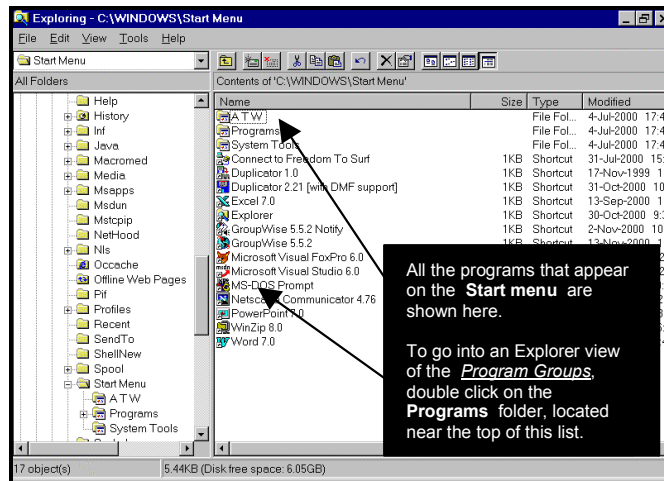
Exploring - C:\WINDOWS\Start Menu

File Edit View Tools Help

Start Menu

All Folders

Contents of 'C:\WINDOWS\Start Menu'

Help
History
Inf
Java
Macromed
Media
Msapps
Msdun
Mstcpip
NetHood
Nls
Occache
Offline Web Pages
Pif
Profiles
Recent
SendTo
ShellNew
Spool
Start Menu
A T W
Programs
System Tools

| Name | Size | Type | Modified |
|---|---|---|---|
| A T W | | File Fol... | 4-Jul-2000 17:4 |
| Programs | | File Fol... | 4-Jul-2000 17:4 |
| System Tools | | File Fol... | 4-Jul-2000 17:4 |
| Connect to Freedom To Surf | 1KB | Shortcut | 31-Jul-2000 15: |
| Duplicator 1.0 | 1KB | Shortcut | 17-Nov-1999 1 |
| Duplicator 2.21 [with DMF support] | 1KB | Shortcut | 31-Oct-2000 10 |
| Excel 7.0 | 1KB | Shortcut | 13-Sep-2000 1 |
| Explorer | 1KB | Shortcut | 30-Oct-2000 9: |
| GroupWise 5.5.2 Notify | 1KB | Shortcut | 2-Nov-2000 10 |
| GroupWise 5.5.2 | 1KB | Shortcut | 13-Nov-2000 1 |
| Microsoft Visual FoxPro 6.0 | | | |
| Microsoft Visual Studio 6.0 | | | |
| MS-DOS Prompt | | | |
| Netscape Communicator 4.76 | | | |
| PowerPoint 7.0 | | | |
| WinZip 8.0 | | | |
| Word 7.0 | | | |

All the programs that appear on the **Start menu** are shown here.

To go into an Explorer view of the *Program Groups*, double click on the **Programs** folder, located near the top of this list.

17 object(s)    5.44KB (Disk free space: 6.05GB)